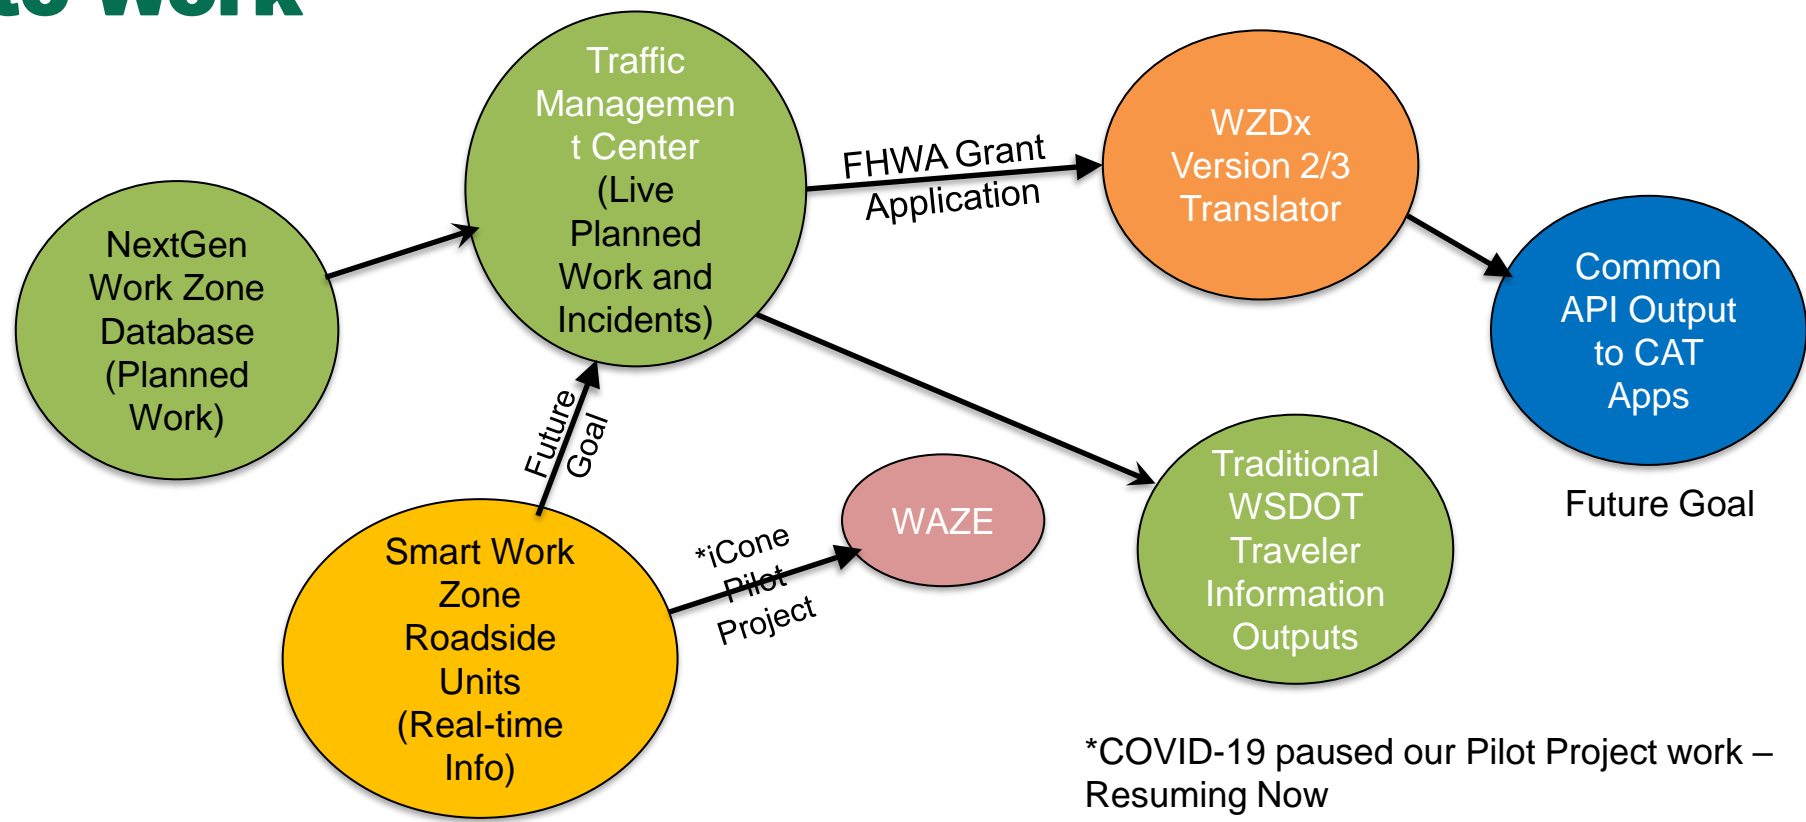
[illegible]

Traffic Management Center (Live Planned Work and Incidents)

NextGen Work Zone Database (Planned Work)

FHWA Grant Application

WZDx Version 2/3 Translator

Common API Output to CAT Apps

Future Goal

Future Goal

Smart Work Zone Roadside Units (Real-time Info)

*iCone Pilot Project

WAZE

Traditional WSDOT Traveler Information Outputs

*COVID-19 paused our Pilot Project work – Resuming Now